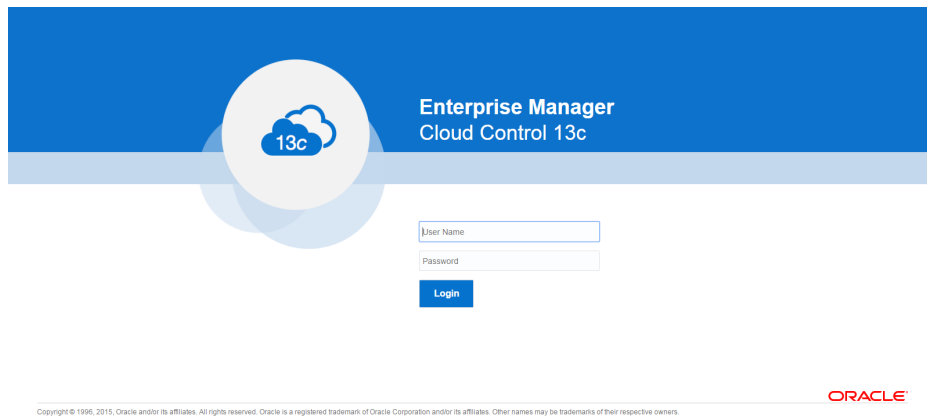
13c

Enterprise Manager
Cloud Control 13c

User Name

Password

Login

ORACLE

Copyright © 1996, 2015, Oracle and/or its affiliates. All rights reserved. Oracle is a registered trademark of Oracle Corporation and/or its affiliates. Other names may be trademarks of their respective owners.